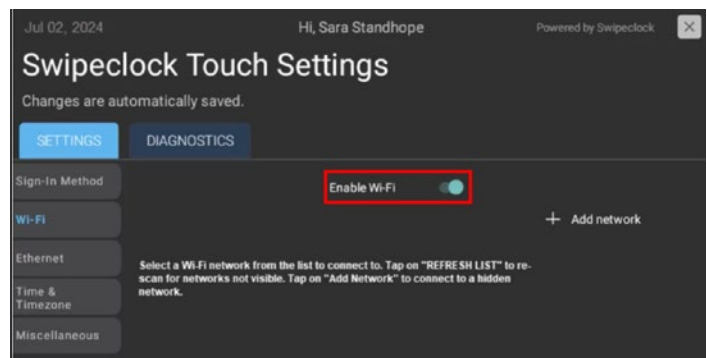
Jul 02, 2024

Hi, Sara Standhope

Powered by Swipeclock

×

Swipeclock Touch Settings

Changes are automatically saved.

SETTINGS

DIAGNOSTICS

Sign-In Method

Wi-Fi

Ethernet

Time & Timezone

Miscellaneous

Enable Wi-Fi

+ Add network

Select a Wi-Fi network from the list to connect to. Tap on "REFRESH LIST" to rescan for networks not visible. Tap on "Add Network" to connect to a hidden network.